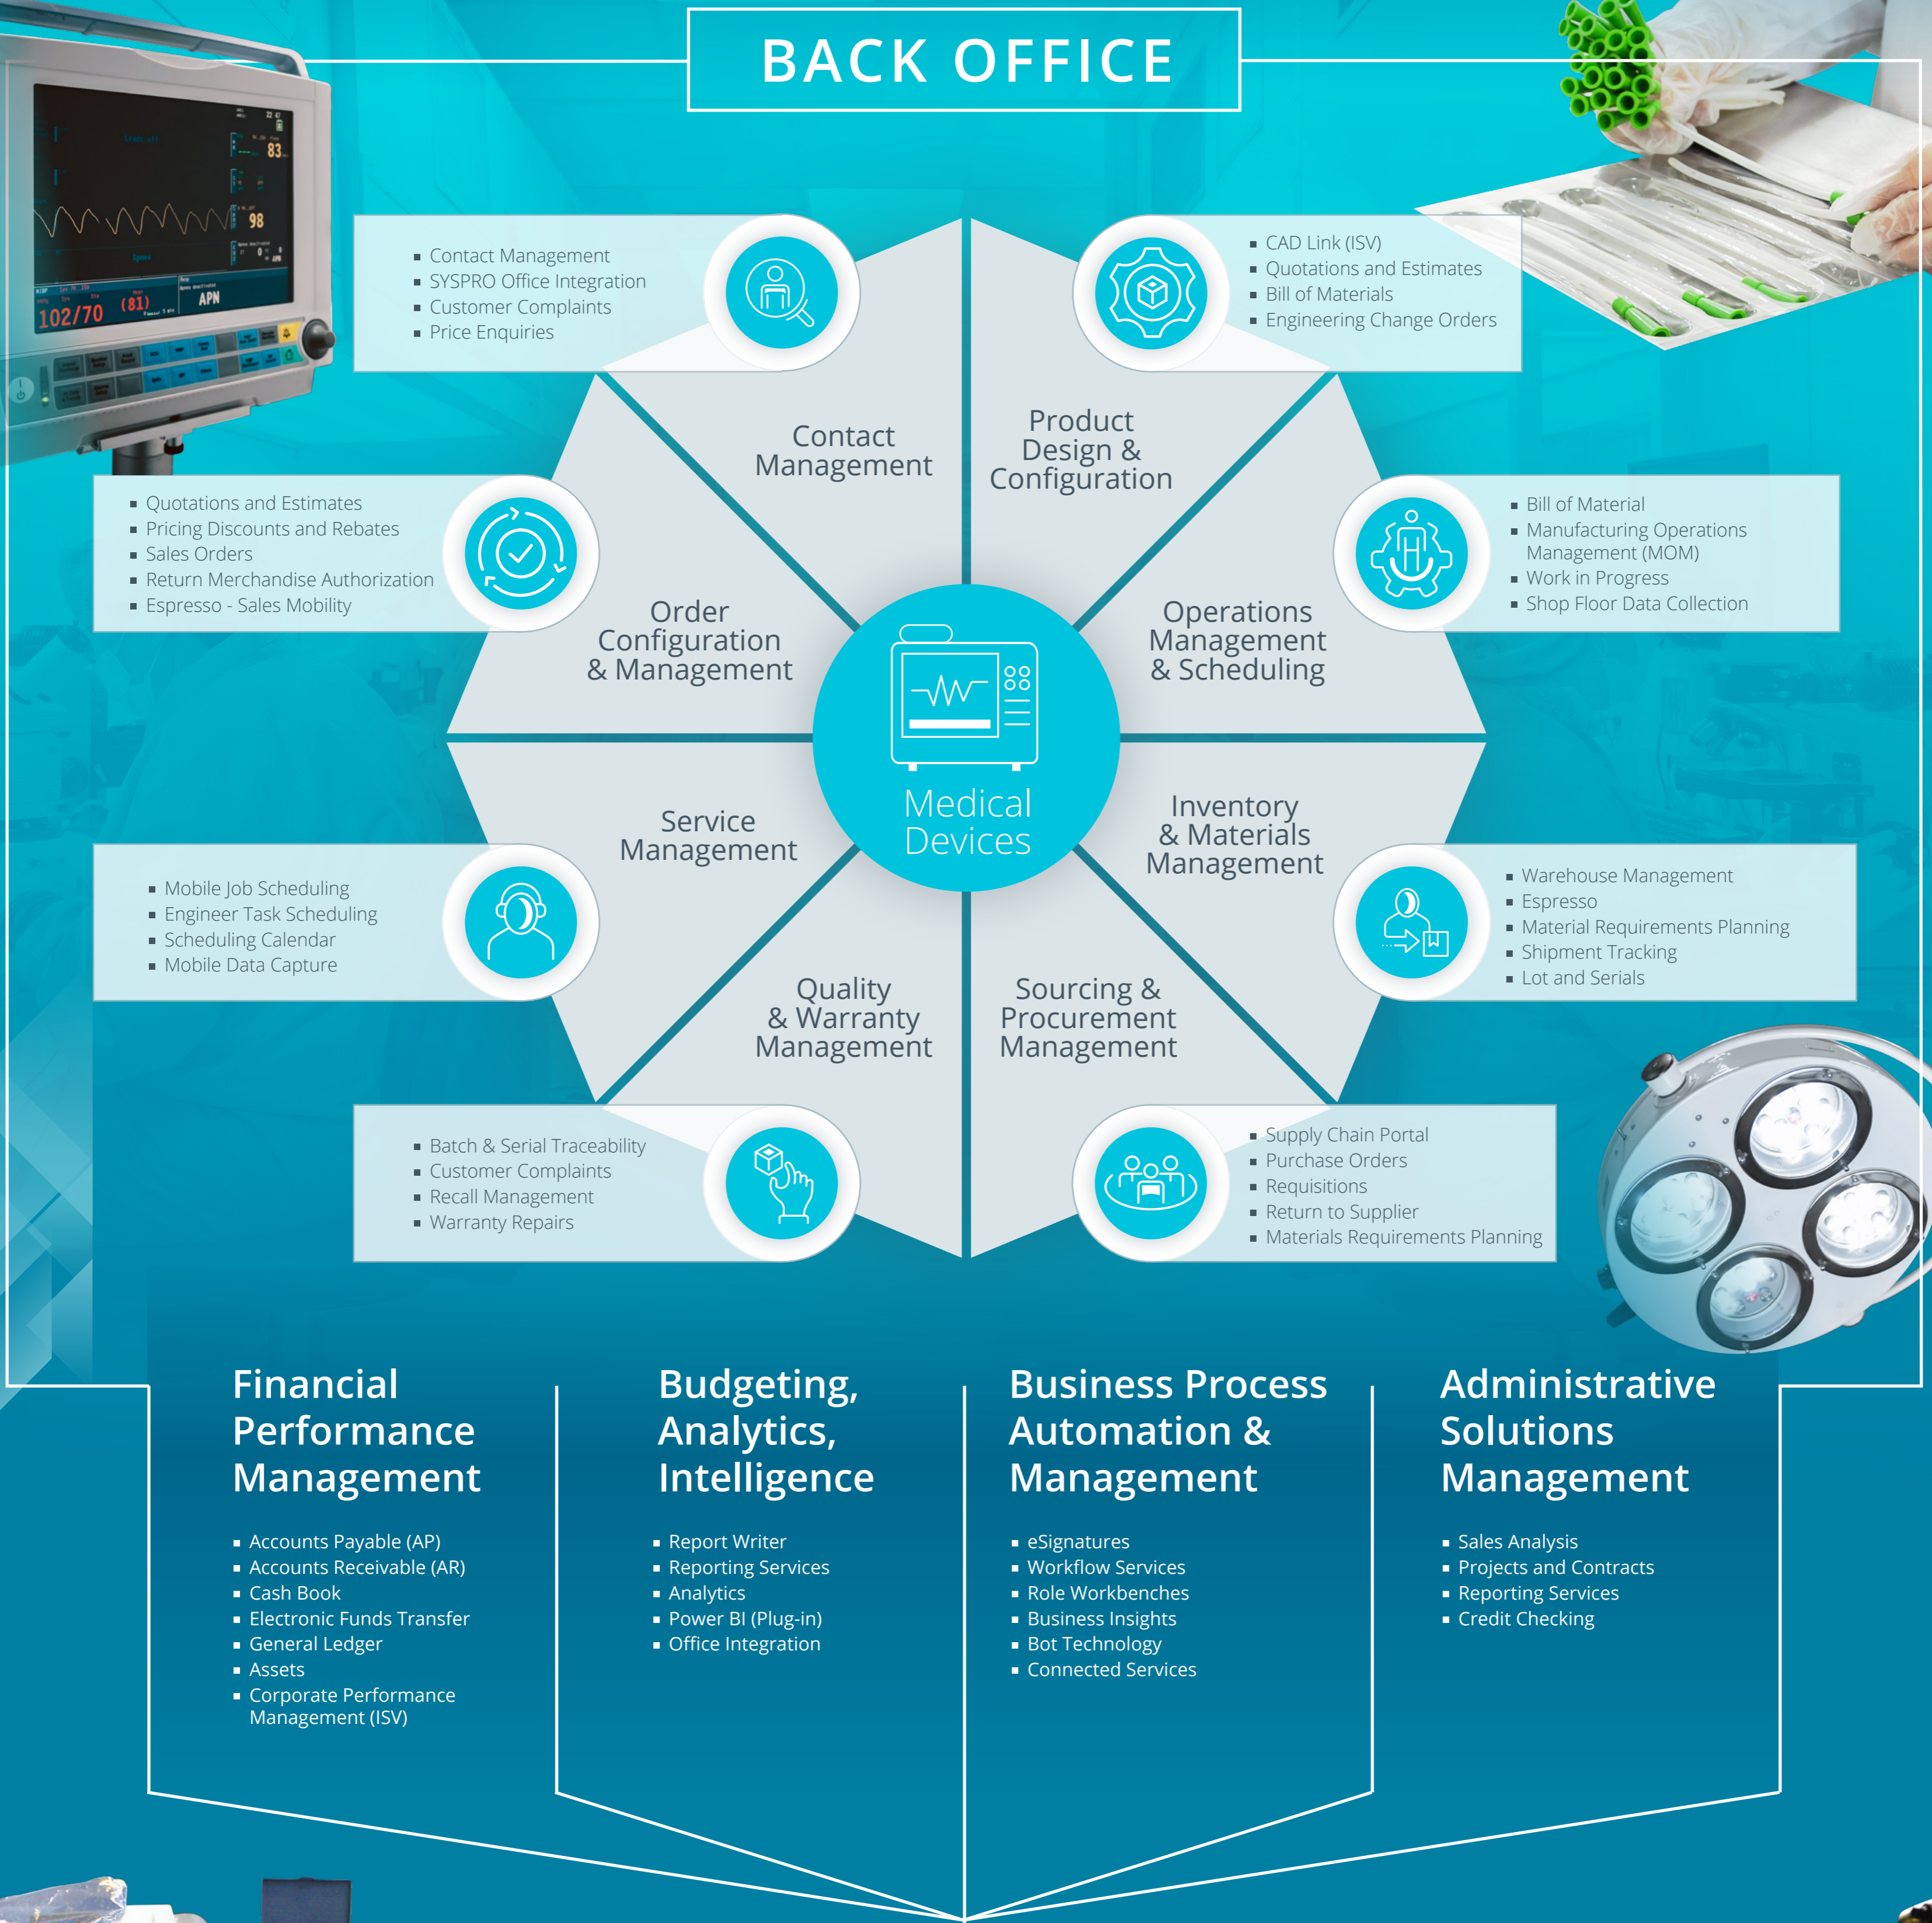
BACK OFFICE

- Contact Management
- SYSPRO Office Integration
- Customer Complaints
- Price Enquiries

- CAD Link (ISV)
- Quotations and Estimates
- Bill of Materials
- Engineering Change Orders

Contact Management

Product Design & Configuration

- Quotations and Estimates
- Pricing Discounts and Rebates
- Sales Orders
- Return Merchandise Authorization
- Espresso - Sales Mobility

- Bill of Material
- Manufacturing Operations Management (MOM)
- Work in Progress
- Shop Floor Data Collection

Order Configuration & Management

Operations Management & Scheduling

Medical Devices

Service Management

Inventory & Materials Management

- Mobile Job Scheduling
- Engineer Task Scheduling
- Scheduling Calendar
- Mobile Data Capture

- Warehouse Management
- Espresso
- Material Requirements Planning
- Shipment Tracking
- Lot and Serials

Quality & Warranty Management

Sourcing & Procurement Management

- Batch & Serial Traceability
- Customer Complaints
- Recall Management
- Warranty Repairs

- Supply Chain Portal
- Purchase Orders
- Requisitions
- Return to Supplier
- Materials Requirements Planning

Financial Performance Management

- Accounts Payable (AP)
- Accounts Receivable (AR)
- Cash Book
- Electronic Funds Transfer
- General Ledger
- Assets
- Corporate Performance Management (ISV)

Budgeting, Analytics, Intelligence

- Report Writer
- Reporting Services
- Analytics
- Power BI (Plug-in)
- Office Integration

Business Process Automation & Management

- eSignatures
- Workflow Services
- Role Workbenches
- Business Insights
- Bot Technology
- Connected Services

Administrative Solutions Management

- Sales Analysis
- Projects and Contracts
- Reporting Services
- Credit Checking